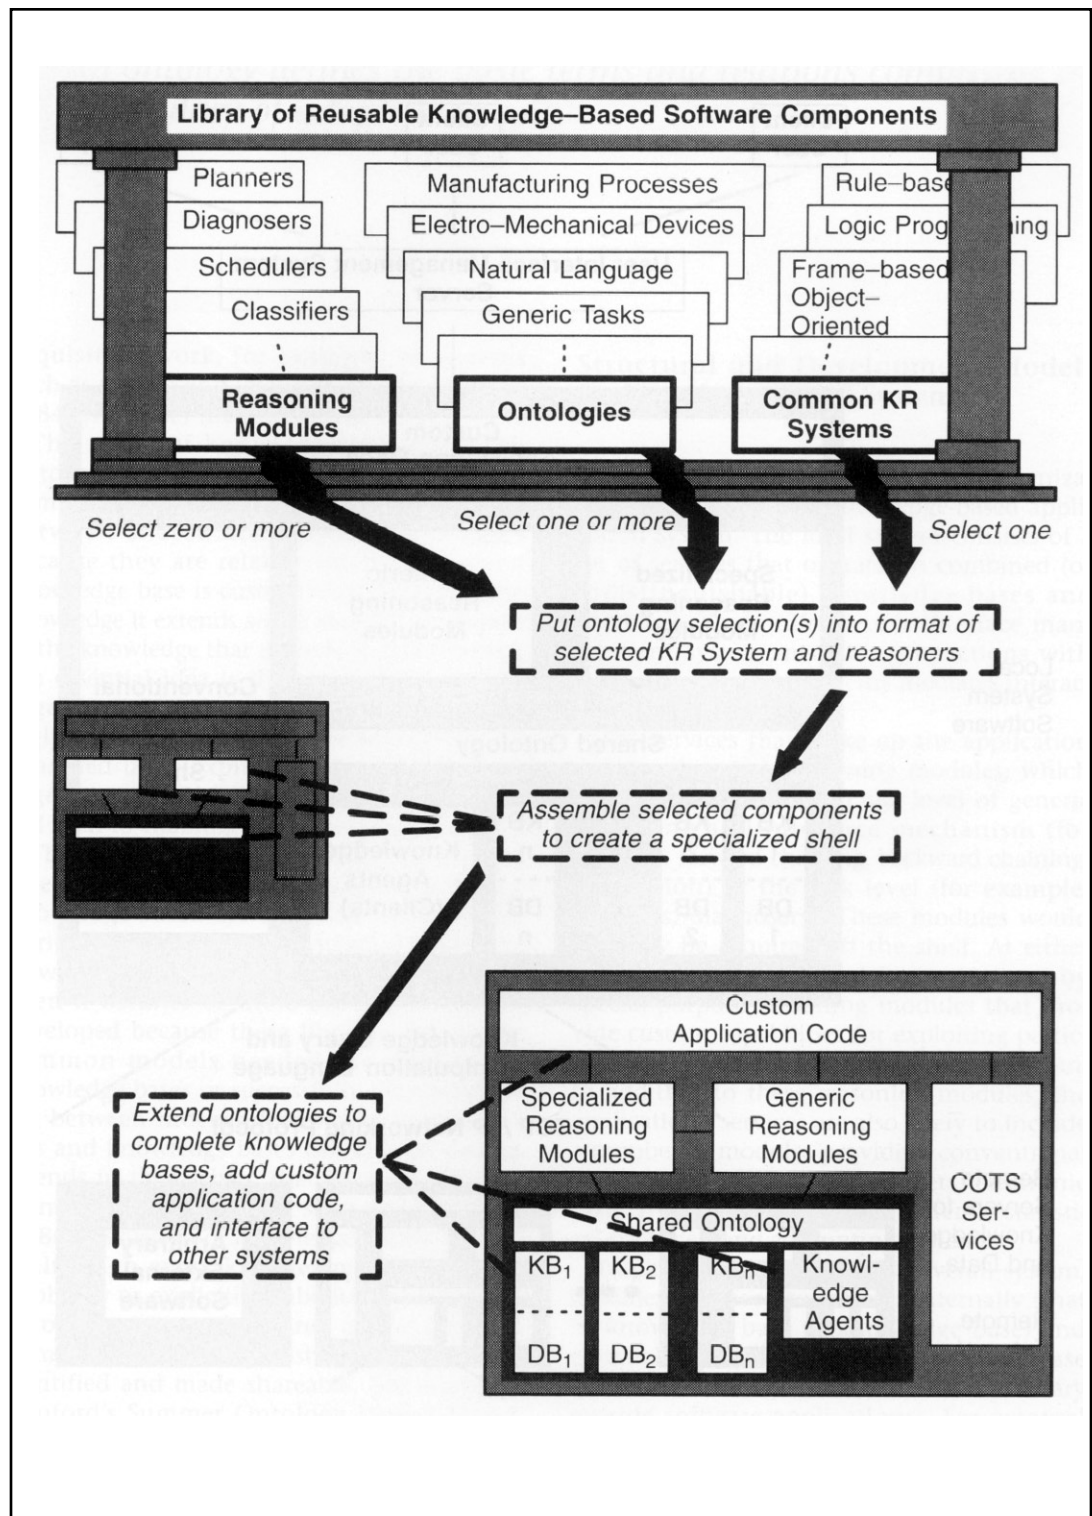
Library of Reusable Knowledge–Based Software Components

Planners
Diagnosers
Schedulers
Classifiers
⋮
Reasoning Modules

Manufacturing Processes
Electro–Mechanical Devices
Natural Language
Generic Tasks
⋮
Ontologies

Rule–base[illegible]
Logic Prog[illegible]ing
Frame–based
Object–Oriented
⋮
Common KR Systems

Select zero or more
Select one or more
Select one

Put ontology selection(s) into format of selected KR System and reasoners

Assemble selected components to create a specialized shell

Extend ontologies to complete knowledge bases, add custom application code, and interface to other systems

Custom Application Code
Specialized Reasoning Modules
Generic Reasoning Modules
COTS Services
Shared Ontology
$KB_1$
$KB_2$
$KB_n$
Knowledge Agents
$DB_1$
$DB_2$
$DB_n$